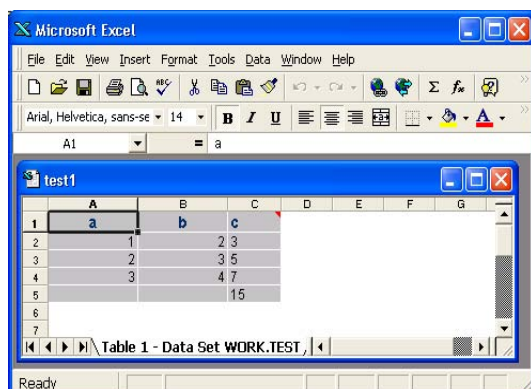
Microsoft Excel

File Edit View Insert Format Tools Data Window Help

Arial, Helvetica, sans-se 14 B I U

A1 = a

test1

|  | A | B | C | D | E | F | G |
|---|---|---|---|---|---|---|---|
| 1 | a | b | c |  |  |  |  |
| 2 | 1 | 2 | 3 |  |  |  |  |
| 3 | 2 | 3 | 5 |  |  |  |  |
| 4 | 3 | 4 | 7 |  |  |  |  |
| 5 |  |  | 15 |  |  |  |  |
| 6 |  |  |  |  |  |  |  |
| 7 |  |  |  |  |  |  |  |

Table 1 - Data Set WORK.TEST

Ready